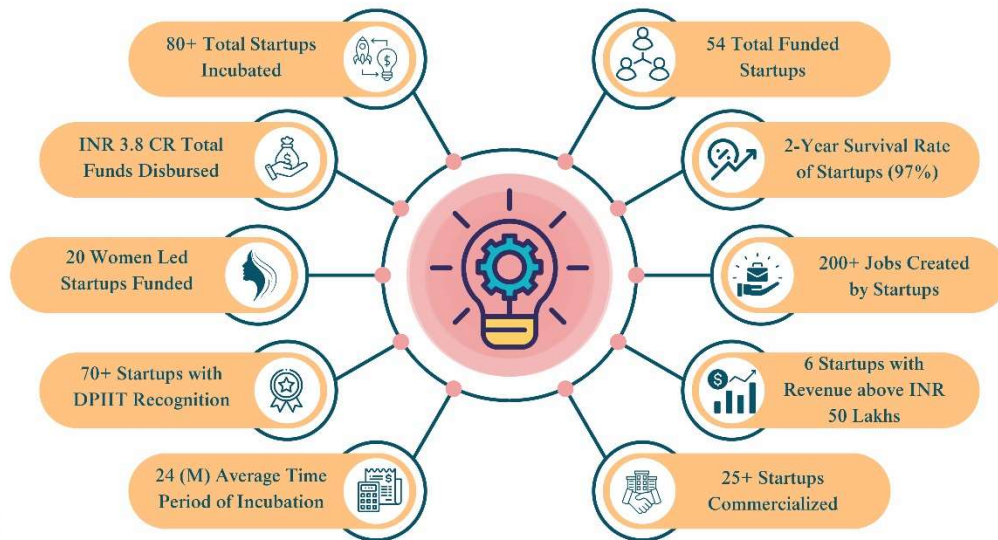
80+ Total Startups Incubated

INR 3.8 CR Total Funds Disbursed

20 Women Led Startups Funded

70+ Startups with DPIIT Recognition

24 (M) Average Time Period of Incubation

54 Total Funded Startups

2-Year Survival Rate of Startups (97%)

200+ Jobs Created by Startups

6 Startups with Revenue above INR 50 Lakhs

25+ Startups Commercialized